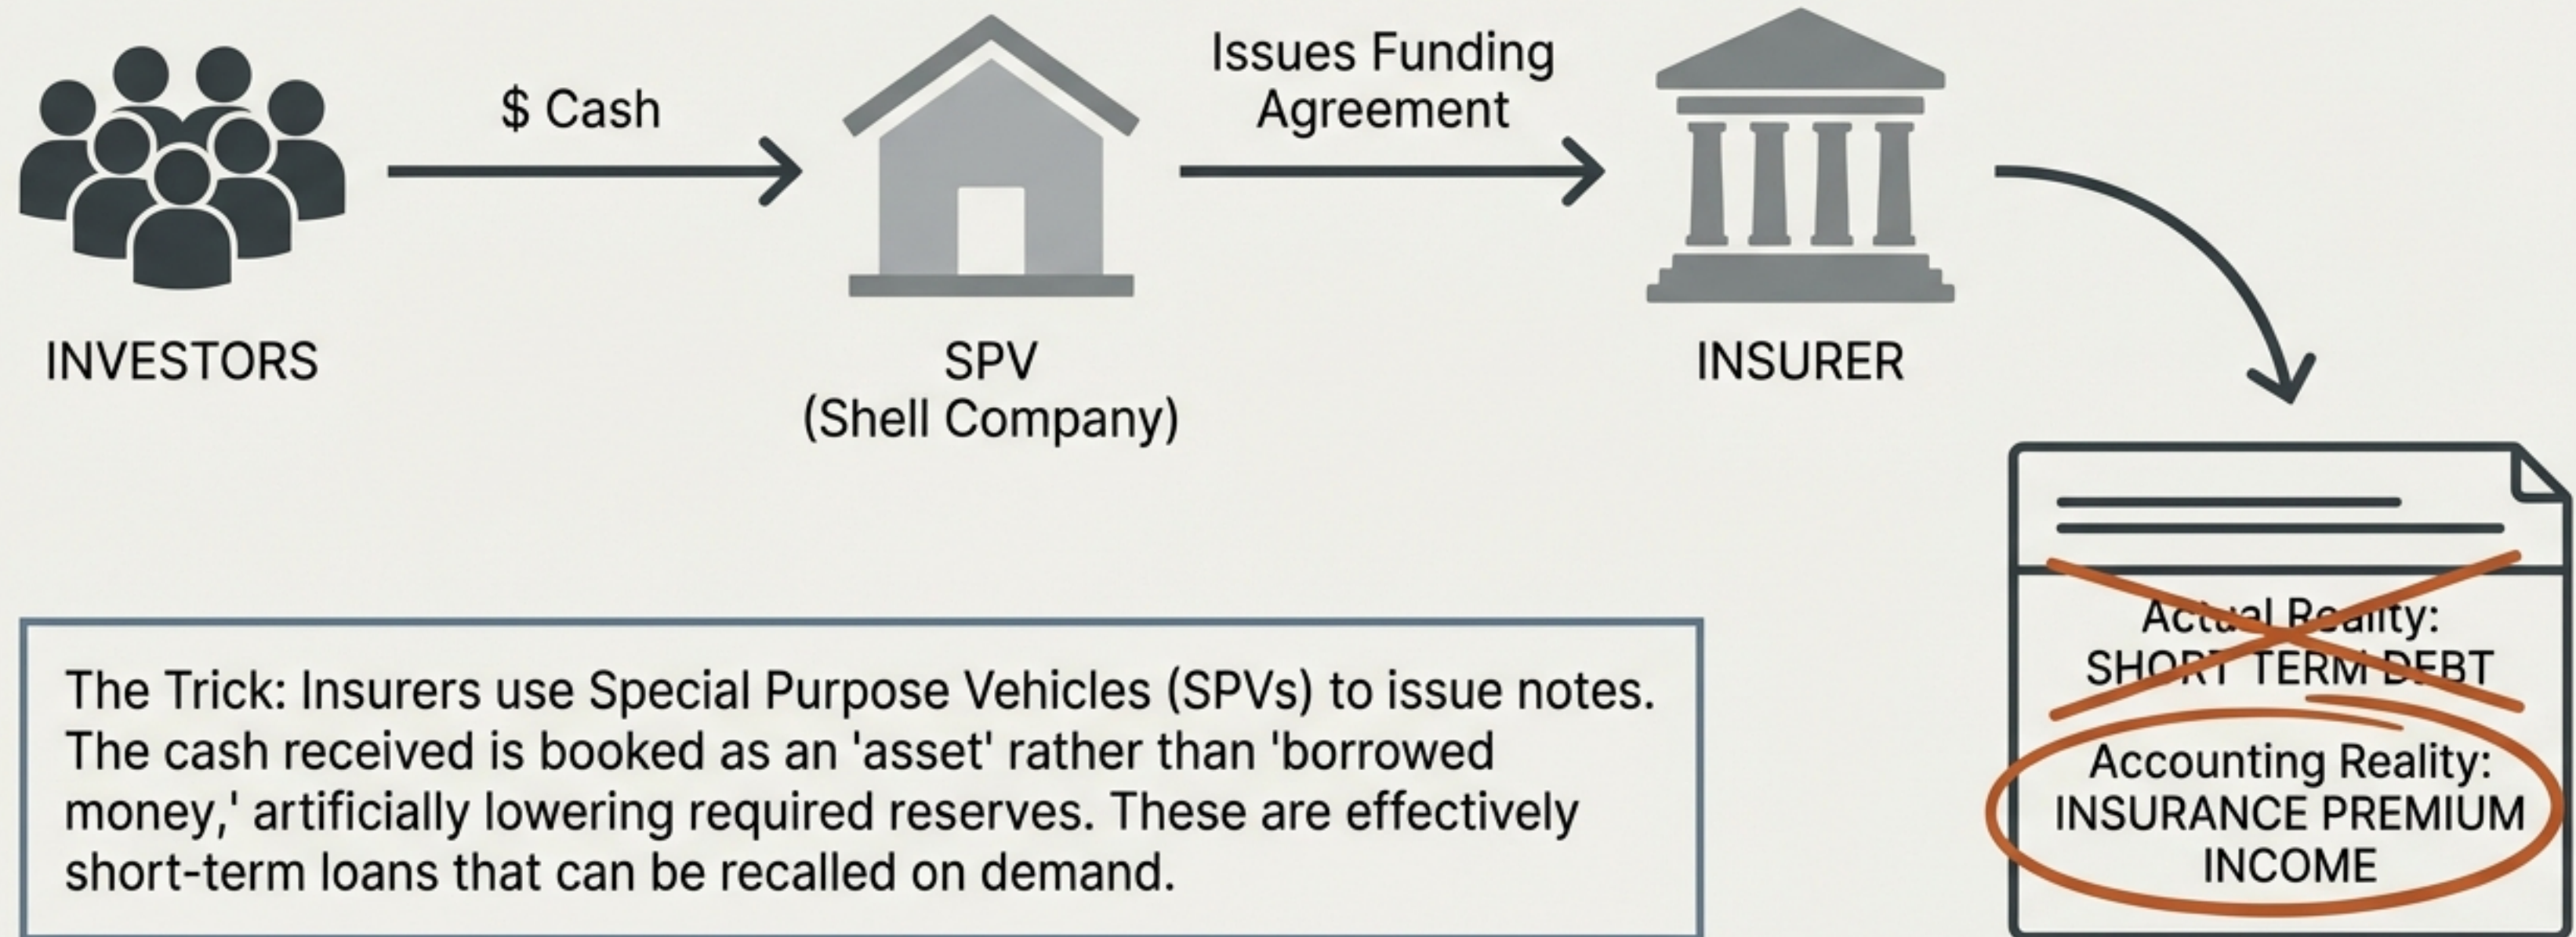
$ Cash

Issues Funding Agreement

INVESTORS

SPV
(Shell Company)

INSURER

Actual Reality:
SHORT TERM DEBT

Accounting Reality:
INSURANCE PREMIUM INCOME

The Trick: Insurers use Special Purpose Vehicles (SPVs) to issue notes. The cash received is booked as an 'asset' rather than 'borrowed money,' artificially lowering required reserves. These are effectively short-term loans that can be recalled on demand.